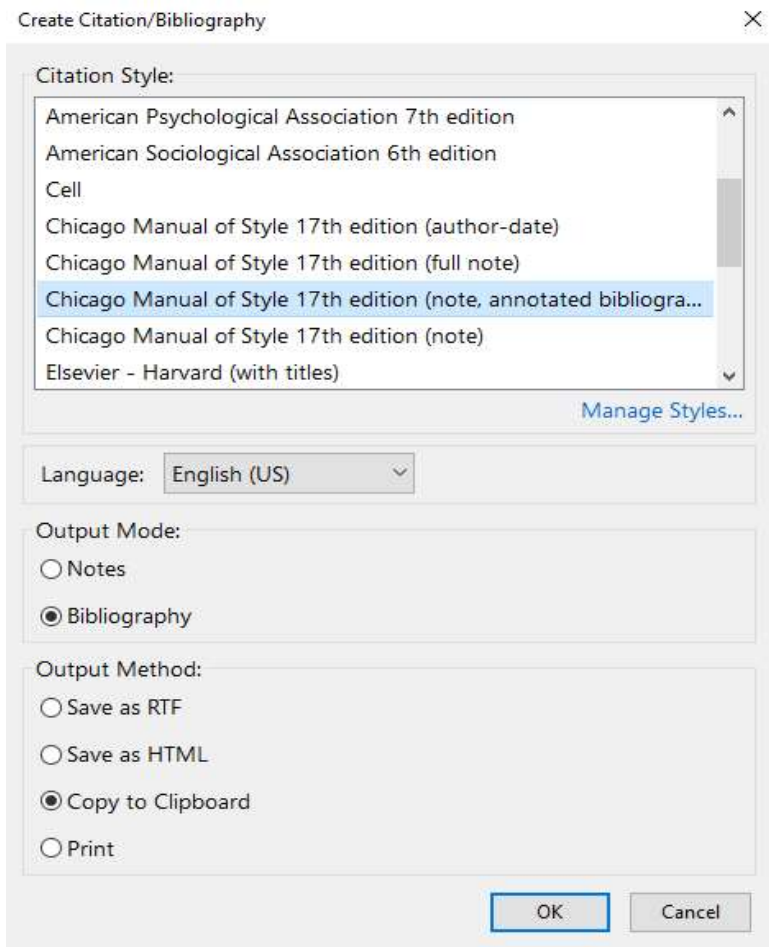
Create Citation/Bibliography

×

Citation Style:

American Psychological Association 7th edition
American Sociological Association 6th edition
Cell
Chicago Manual of Style 17th edition (author-date)
Chicago Manual of Style 17th edition (full note)
Chicago Manual of Style 17th edition (note, annotated bibliogra...
Chicago Manual of Style 17th edition (note)
Elsevier - Harvard (with titles)

Manage Styles...

Language: English (US)

Output Mode:
Notes
Bibliography

Output Method:
Save as RTF
Save as HTML
Copy to Clipboard
Print

OK
Cancel